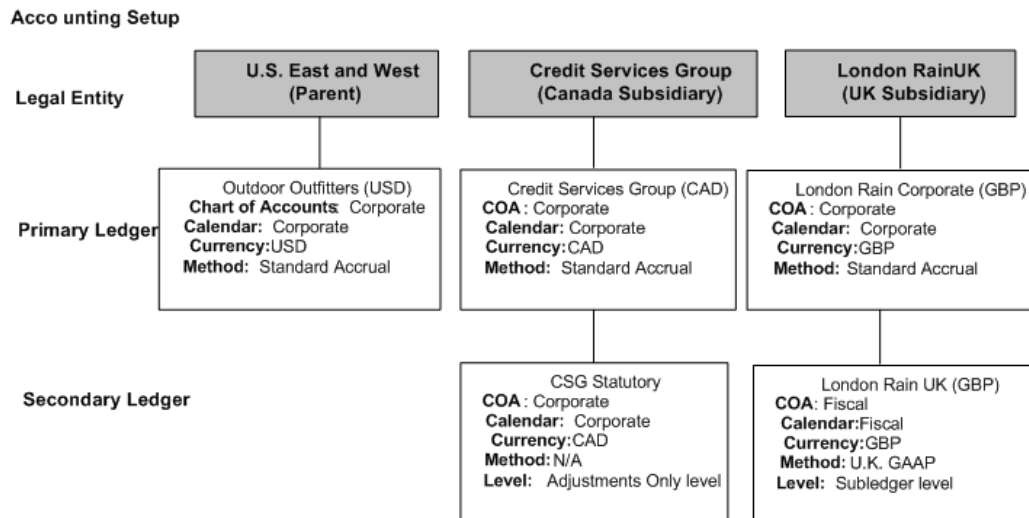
Acco unting Setup

Legal Entity

U.S. East and West (Parent)

Credit Services Group (Canada Subsidiary)

London RainUK (UK Subsidiary)

Primary Ledger

Outdoor Outfitters (USD)
Chart of Accounts: Corporate
Calendar: Corporate
Currency:USD
Method: Standard Accrual

Credit Services Group (CAD)
COA : Corporate
Calendar: Corporate
Currency:CAD
Method: Standard Accrual

London Rain Corporate (GBP)
COA : Corporate
Calendar: Corporate
Currency:GBP
Method: Standard Accrual

Secondary Ledger

CSG Statutory
COA : Corporate
Calendar: Corporate
Currency:CAD
Method: N/A
Level: Adjustments Only level

London Rain UK (GBP)
COA: Fiscal
Calendar:Fiscal
Currency:GBP
Method: U.K. GAAP
Level: Subledger level